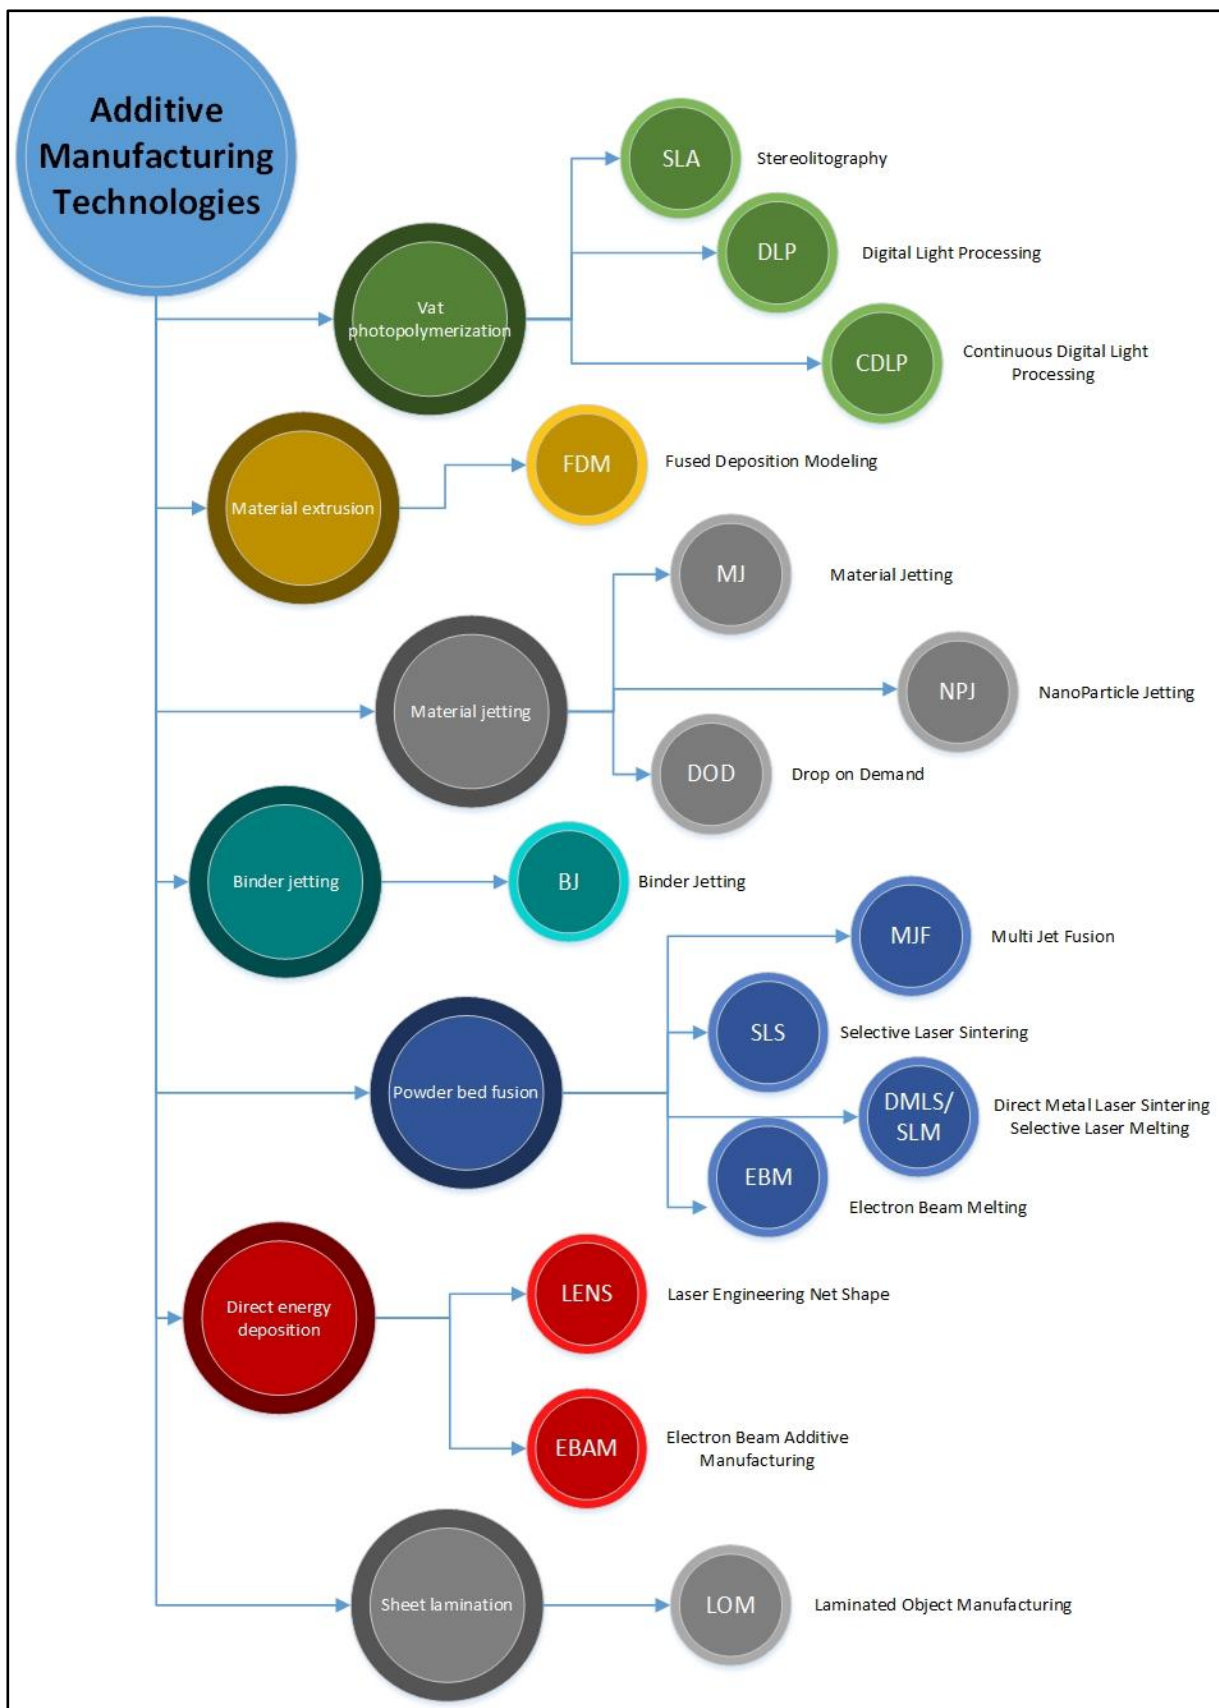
Additive Manufacturing Technologies

Vat photopolymerization

SLA Stereolitography

DLP Digital Light Processing

CDLP Continuous Digital Light Processing

Material extrusion

FDM Fused Deposition Modeling

Material jetting

MJ Material Jetting

NPJ NanoParticle Jetting

DOD Drop on Demand

Binder jetting

BJ Binder Jetting

Powder bed fusion

MJF Multi Jet Fusion

SLS Selective Laser Sintering

DMLS/ SLM Direct Metal Laser Sintering Selective Laser Melting

EBM Electron Beam Melting

Direct energy deposition

LENS Laser Engineering Net Shape

EBAM Electron Beam Additive Manufacturing

Sheet lamination

LOM Laminated Object Manufacturing